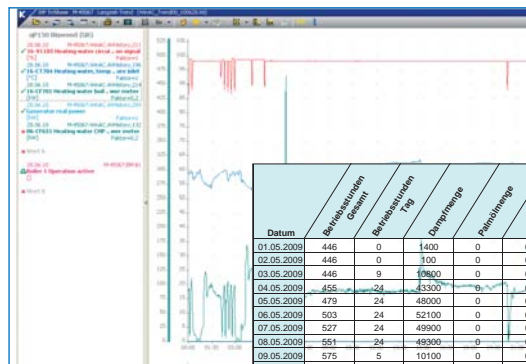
dP150 Bioenerd (GB)

16-XT103 Heating water circul... on signal

16-CT704 Heating water, temp... are inlet

16-CT705 Heating water boil... wer meter

Generator real power

06-CT631 Heating water CHP... wer meter

Boiler 1 Operation active

| Datum | Betriebsstunden Gesamt | Betriebsstunden Tag | Dampfmenge | Palmölmenge |
|---|---|---|---|---|
| 01.05.2009 | 446 | 0 | 1400 | 0 |
| 02.05.2009 | 446 | 0 | 100 | 0 |
| 03.05.2009 | 446 | 9 | 10800 | 0 |
| 04.05.2009 | 455 | 24 | 43300 | 0 |
| 05.05.2009 | 479 | 24 | 48000 | 0 |
| 06.05.2009 | 503 | 24 | 52100 | 0 |
| 07.05.2009 | 527 | 24 | 49900 | 0 |
| 08.05.2009 | 551 | 24 | 49300 | 0 |
| 09.05.2009 | 575 | 5 | 10100 | 0 |